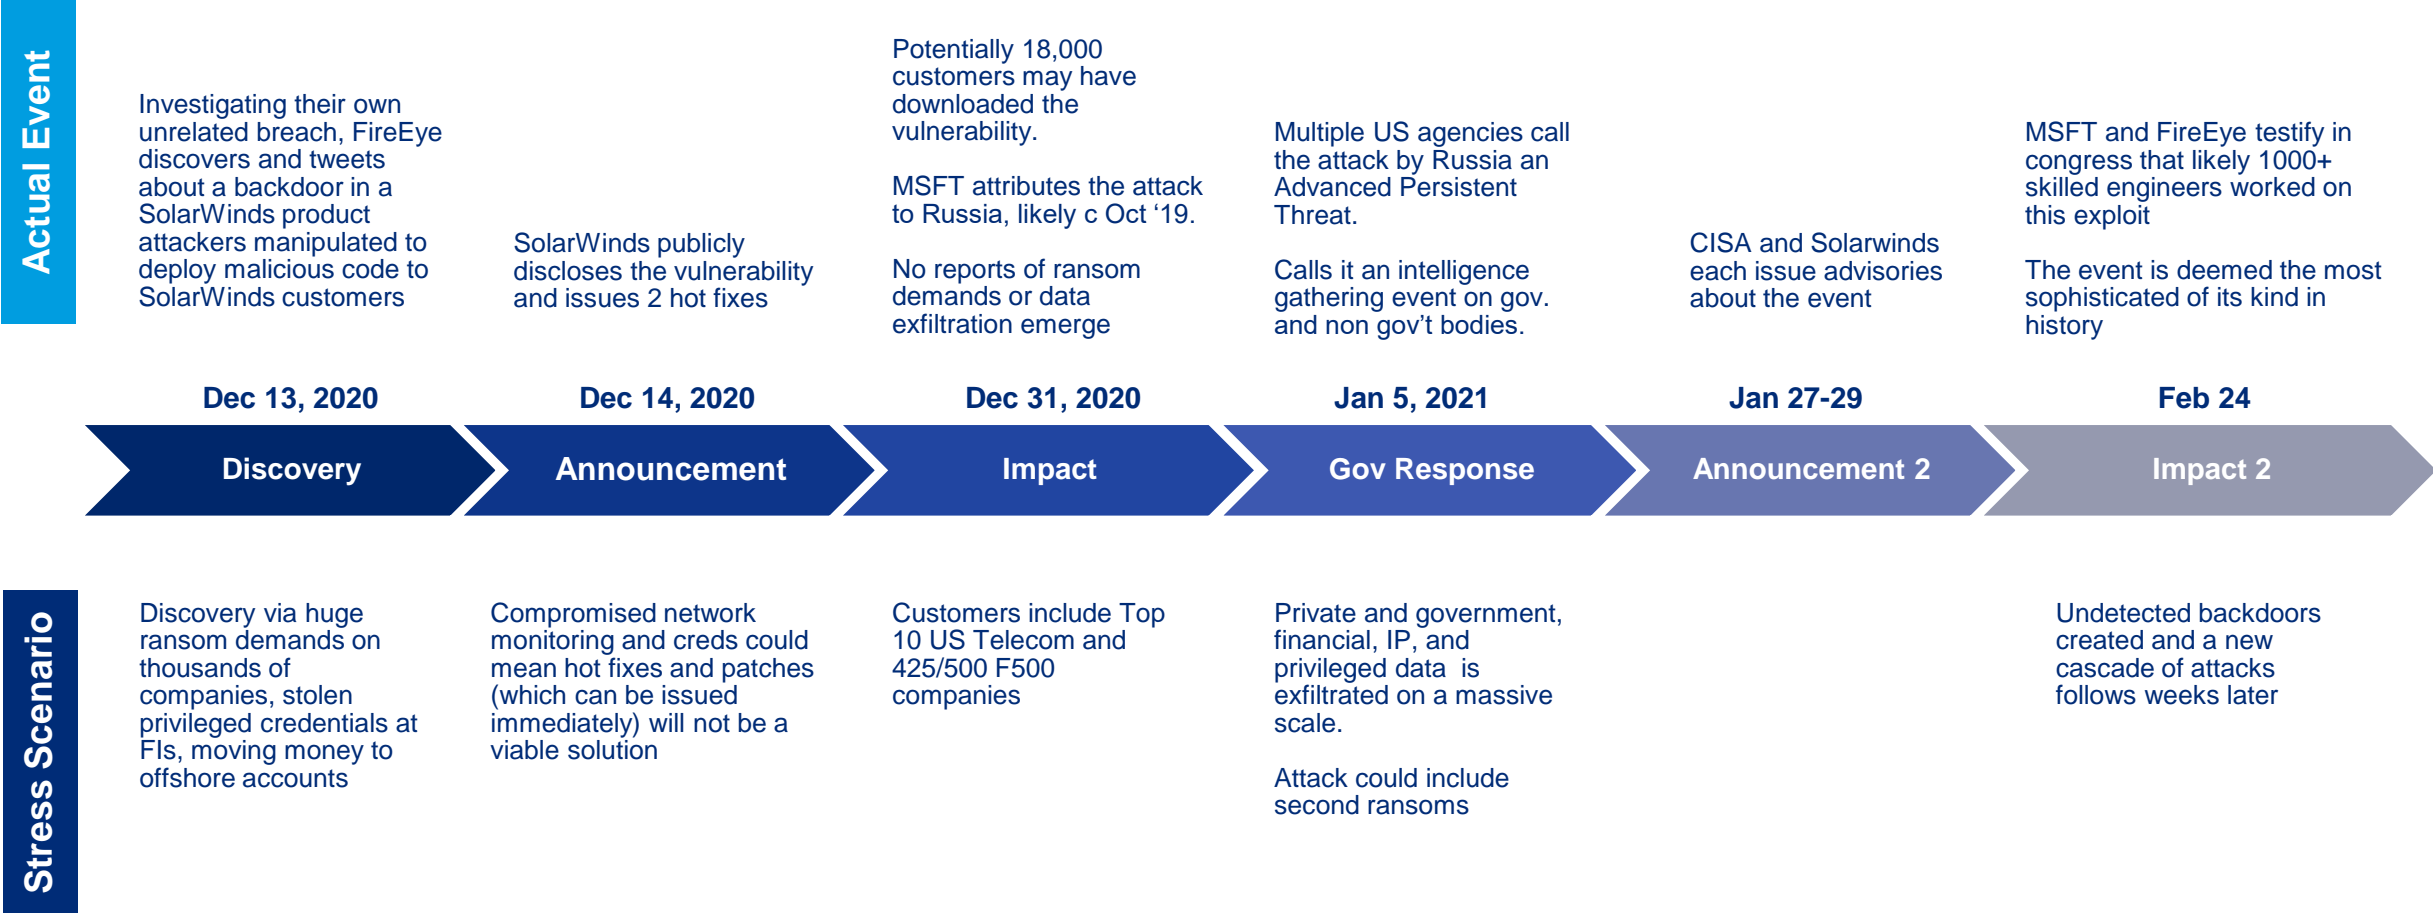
Actual Event

Investigating their own unrelated breach, FireEye discovers and tweets about a backdoor in a SolarWinds product attackers manipulated to deploy malicious code to SolarWinds customers

SolarWinds publicly discloses the vulnerability and issues 2 hot fixes

Potentially 18,000 customers may have downloaded the vulnerability.

MSFT attributes the attack to Russia, likely c Oct '19.

No reports of ransom demands or data exfiltration emerge

Multiple US agencies call the attack by Russia an Advanced Persistent Threat.

Calls it an intelligence gathering event on gov. and non gov't bodies.

CISA and Solarwinds each issue advisories about the event

MSFT and FireEye testify in congress that likely 1000+ skilled engineers worked on this exploit

The event is deemed the most sophisticated of its kind in history

Dec 13, 2020

Discovery

Dec 14, 2020

Announcement

Dec 31, 2020

Impact

Jan 5, 2021

Gov Response

Jan 27-29

Announcement 2

Feb 24

Impact 2

Stress Scenario

Discovery via huge ransom demands on thousands of companies, stolen privileged credentials at FIs, moving money to offshore accounts

Compromised network monitoring and creds could mean hot fixes and patches (which can be issued immediately) will not be a viable solution

Customers include Top 10 US Telecom and 425/500 F500 companies

Private and government, financial, IP, and privileged data is exfiltrated on a massive scale.

Attack could include second ransoms

Undetected backdoors created and a new cascade of attacks follows weeks later